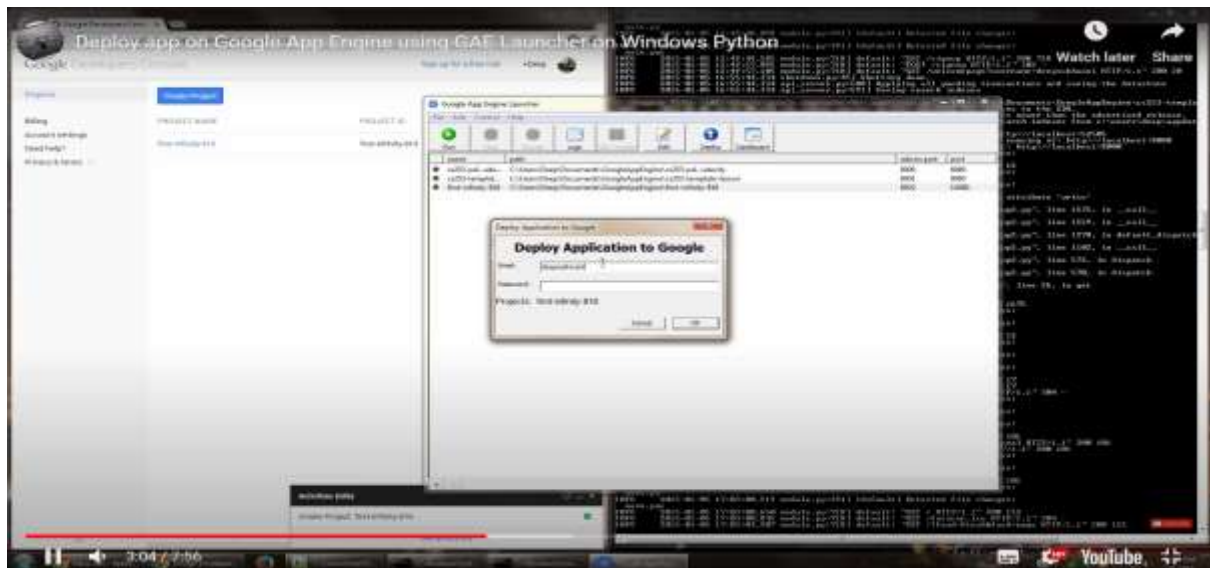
Deploy app on Google App Engine using GAE Launcher on Windows Python

Watch later

Share

Google Developers Console

Create Project

Google App Engine Launcher

Deploy Application to Google

Deploy Application to Google

Email:

Password:

Projects: first-infinity-810

Cancel

OK

Activities

Create Project: first-infinity-810

3:04 / 7:56

YouTube